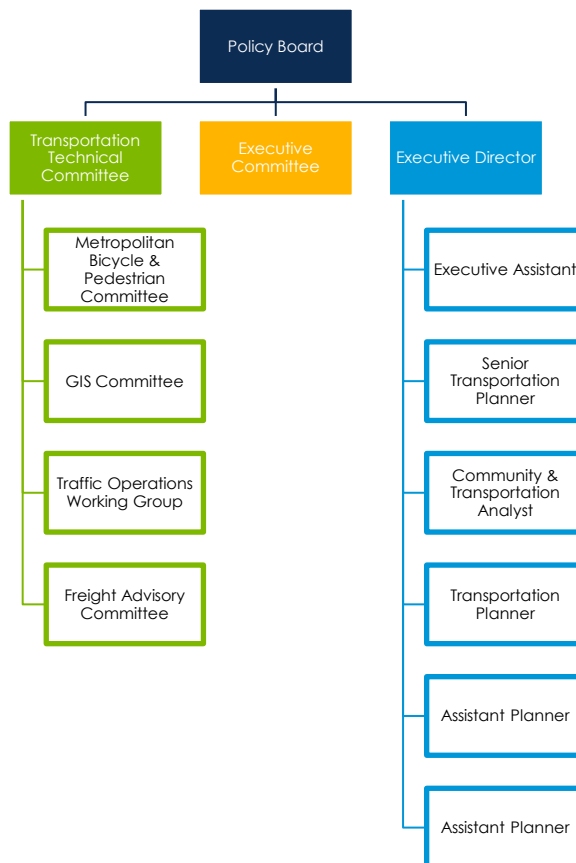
Policy Board

Transportation Technical Committee

Executive Committee

Executive Director

Metropolitan Bicycle & Pedestrian Committee

GIS Committee

Traffic Operations Working Group

Freight Advisory Committee

Executive Assistant

Senior Transportation Planner

Community & Transportation Analyst

Transportation Planner

Assistant Planner

Assistant Planner